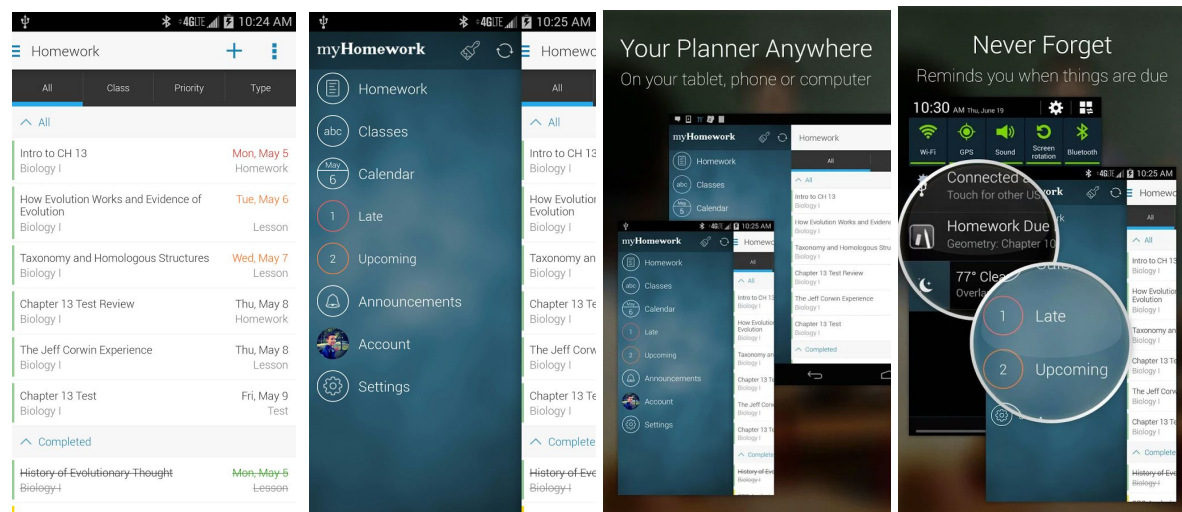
4G LTE 10:24 AM

Homework

All | Class | Priority | Type

All

Intro to CH 13
Biology I
Mon, May 5
Homework

How Evolution Works and Evidence of Evolution
Biology I
Tue, May 6
Lesson

Taxonomy and Homologous Structures
Biology I
Wed, May 7
Lesson

Chapter 13 Test Review
Biology I
Thu, May 8
Homework

The Jeff Corwin Experience
Biology I
Thu, May 8
Lesson

Chapter 13 Test
Biology I
Fri, May 9
Test

Completed

History of Evolutionary Thought
Biology I
Mon, May 5
Lesson

4G LTE 10:25 AM

myHomework

Homework
abc Classes
May 6 Calendar
1 Late
2 Upcoming
Announcements
Account
Settings

Homewo
All
All
Intro to CH 13
Biology I
How Evolution
Evolution
Biology I
Taxonomy an
Biology I
Chapter 13 Te
Biology I
The Jeff Corw
Biology I
Chapter 13 Te
Biology I
Complete
History of Eve
Biology I

Your Planner Anywhere
On your tablet, phone or computer

myHomework
Homework
Classes
Calendar
Homework
All
All
Intro to CH 13
Biology I
How Evolution Works and Evidence
Biology I
Taxonomy and Homologous Structures
Chapter 13 Test Review
Biology I
The Jeff Corwin Experience
Biology I
Chapter 13 Test
Biology I
Completed

10:25 AM
myHomework
Homework
Classes
Calendar
Late
Upcoming
Announcements
Account
Settings
Homew
All
All
Intro to CH 13
Biology I
How Evolution
Evolution
Biology I
Taxonomy an
Biology I
Chapter 13 Te
Biology I
The Jeff Corw
Biology I
Chapter 13 Te
Biology I
Complete
History of Ev
Biology I

Never Forget
Reminds you when things are due

10:30 AM Thu, June 19
Wi-Fi
GPS
Sound
Screen rotation
Bluetooth
10:25 AM
Connected
Touch for other US
work
Homewo
Homework Due
Geometry: Chapter 10
77° Clea
Overla
1 Late
2 Upcoming
All
All
Intro to CH 13
Biology I
How Evolution
Evolution
Biology I
Taxonomy an
Biology I
Chapter 13 Te
Biology I
The Jeff Corw
Biology I
Chapter 13 Te
Biology I
Complete
History of Ev
Biology I